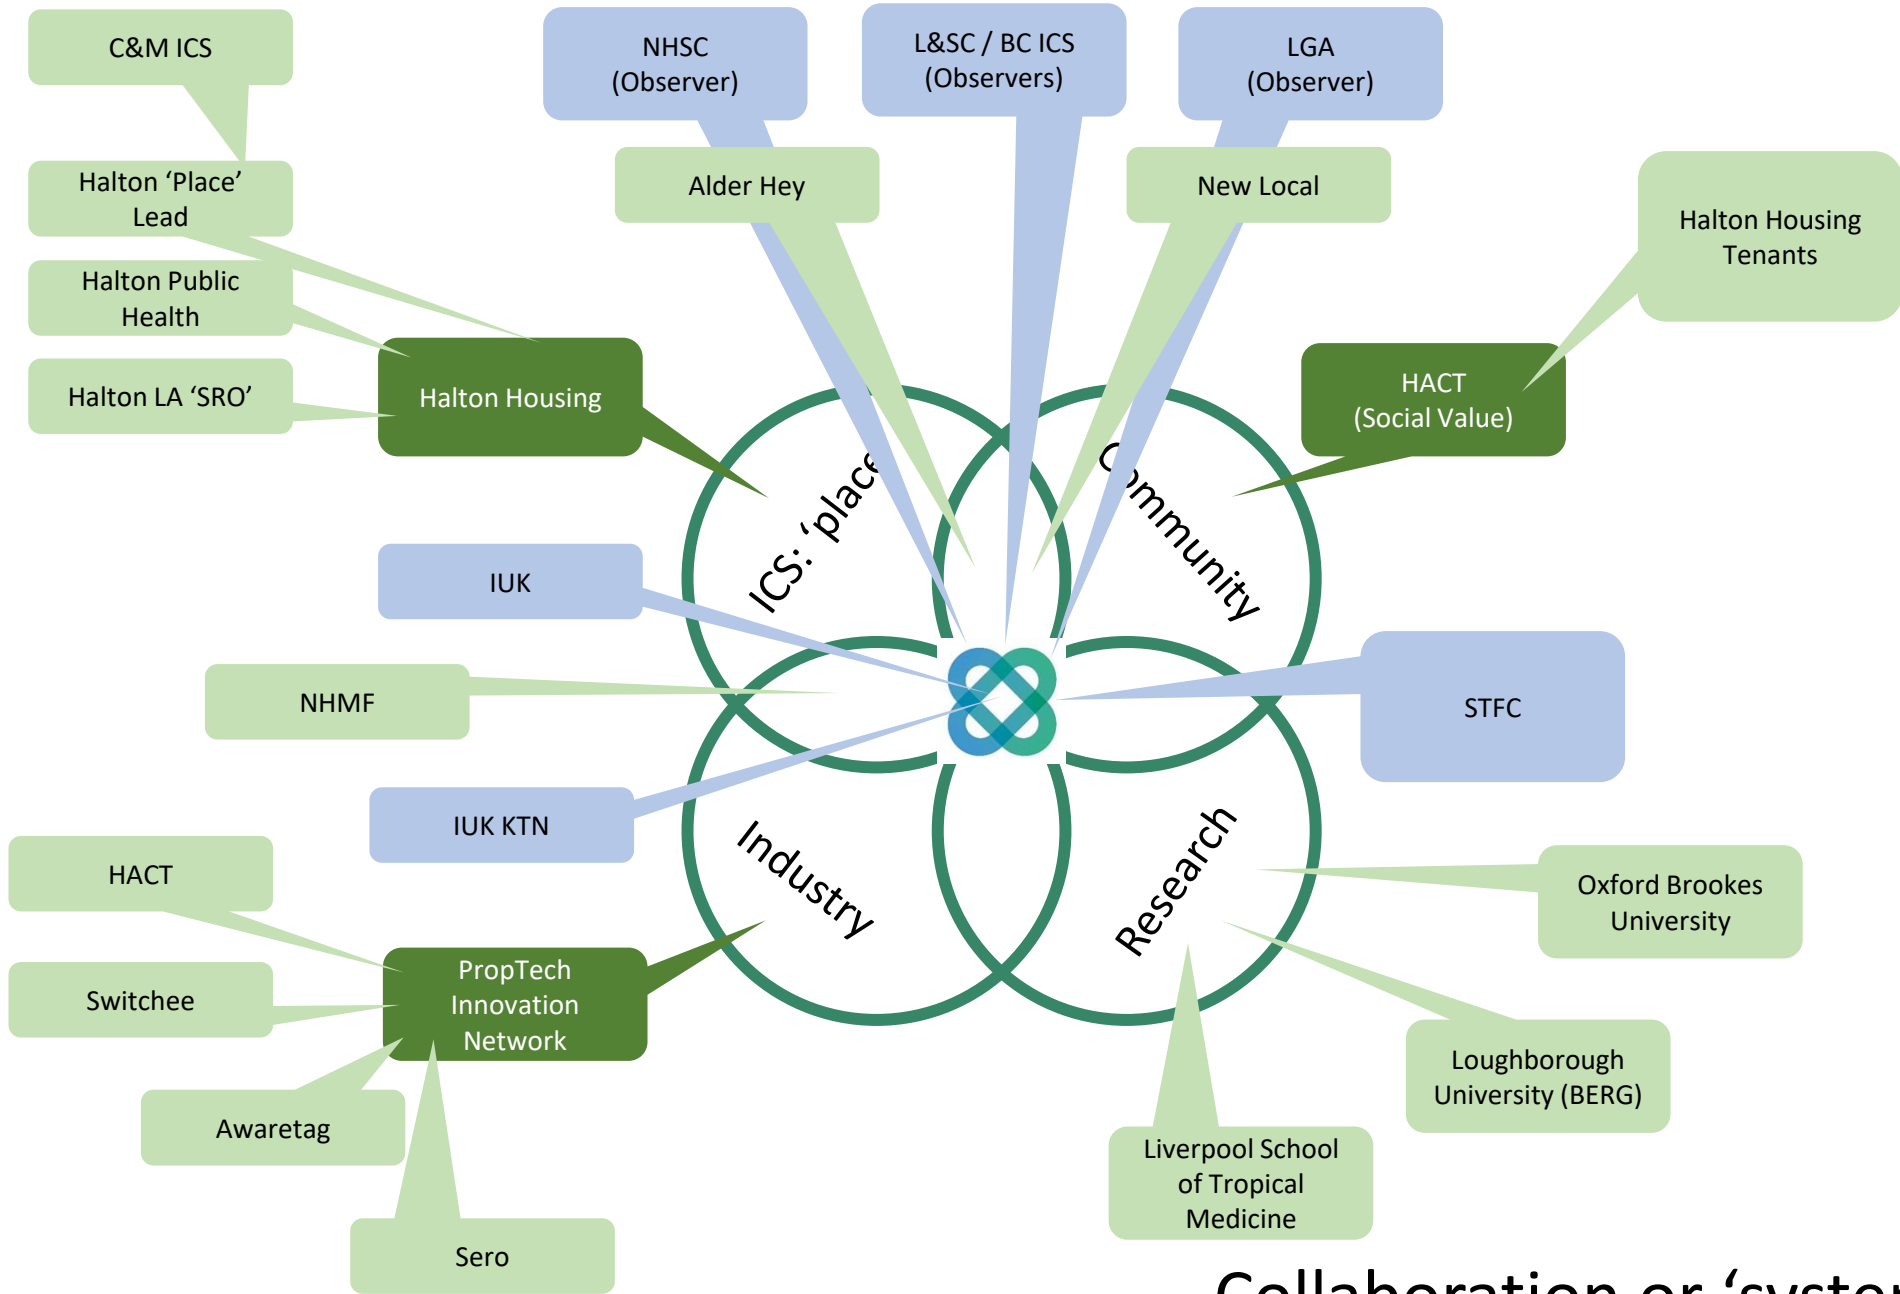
C&M ICS

NHSC (Observer)

L&SC / BC ICS (Observers)

LGA (Observer)

Halton 'Place' Lead

Alder Hey

New Local

Halton Housing Tenants

Halton Public Health

Halton LA 'SRO'

Halton Housing

HACT (Social Value)

ICS: 'place

Community

IUK

NHMF

STFC

IUK KTN

Industry

Research

HACT

Oxford Brookes University

Switchee

PropTech Innovation Network

Awaretag

Loughborough University (BERG)

Sero

Liverpool School of Tropical Medicine

Collaboration or 'syste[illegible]